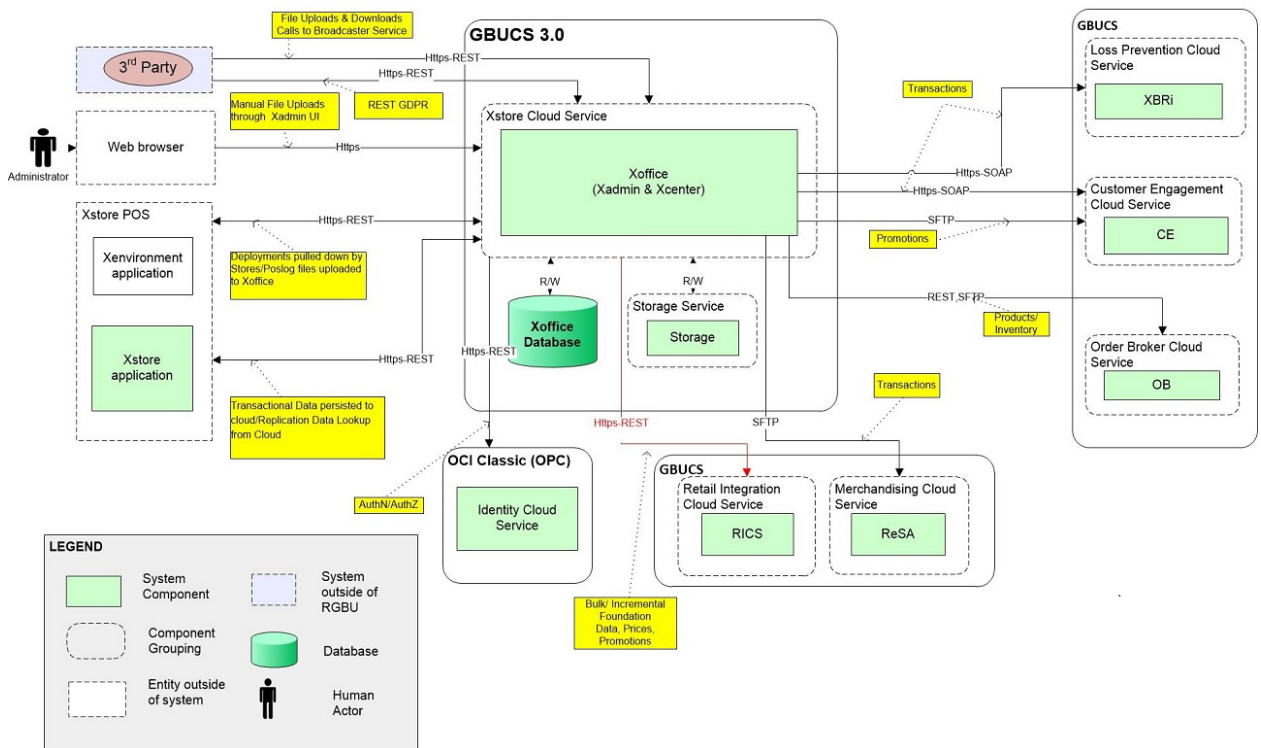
File Uploads & Downloads Calls to Broadcaster Service

GBUCS 3.0

GBUCS

3rd Party

Https-REST

Https-REST

REST GDPR

Transactions

Loss Prevention Cloud Service

XBRi

Manual File Uploads through Xadmin UI

Administrator

Web browser

Https

Xstore Cloud Service

Xoffice (Xadmin & Xcenter)

Https-SOAP

Https-SOAP

Customer Engagement Cloud Service

CE

SFTP

Promotions

Xstore POS

Https-REST

Xenvironment application

Deployments pulled down by Stores/Poslog files uploaded to Xoffice

R/W

R/W

Xoffice Database

Storage Service

Storage

REST,SFTP

Products/ Inventory

Order Broker Cloud Service

OB

Xstore application

Https-REST

Https-REST

Transactional Data persisted to cloud/Replication Data Lookup from Cloud

Transactions

Https-REST

SFTP

OCI Classic (OPC)

GBUCS

Retail Integration Cloud Service

RICS

Merchandising Cloud Service

ReSA

Identity Cloud Service

AuthN/AuthZ

LEGEND

System Component

System outside of RGBU

Component Grouping

Database

Entity outside of system

Human Actor

Bulk/ Incremental Foundation Data, Prices, Promotions